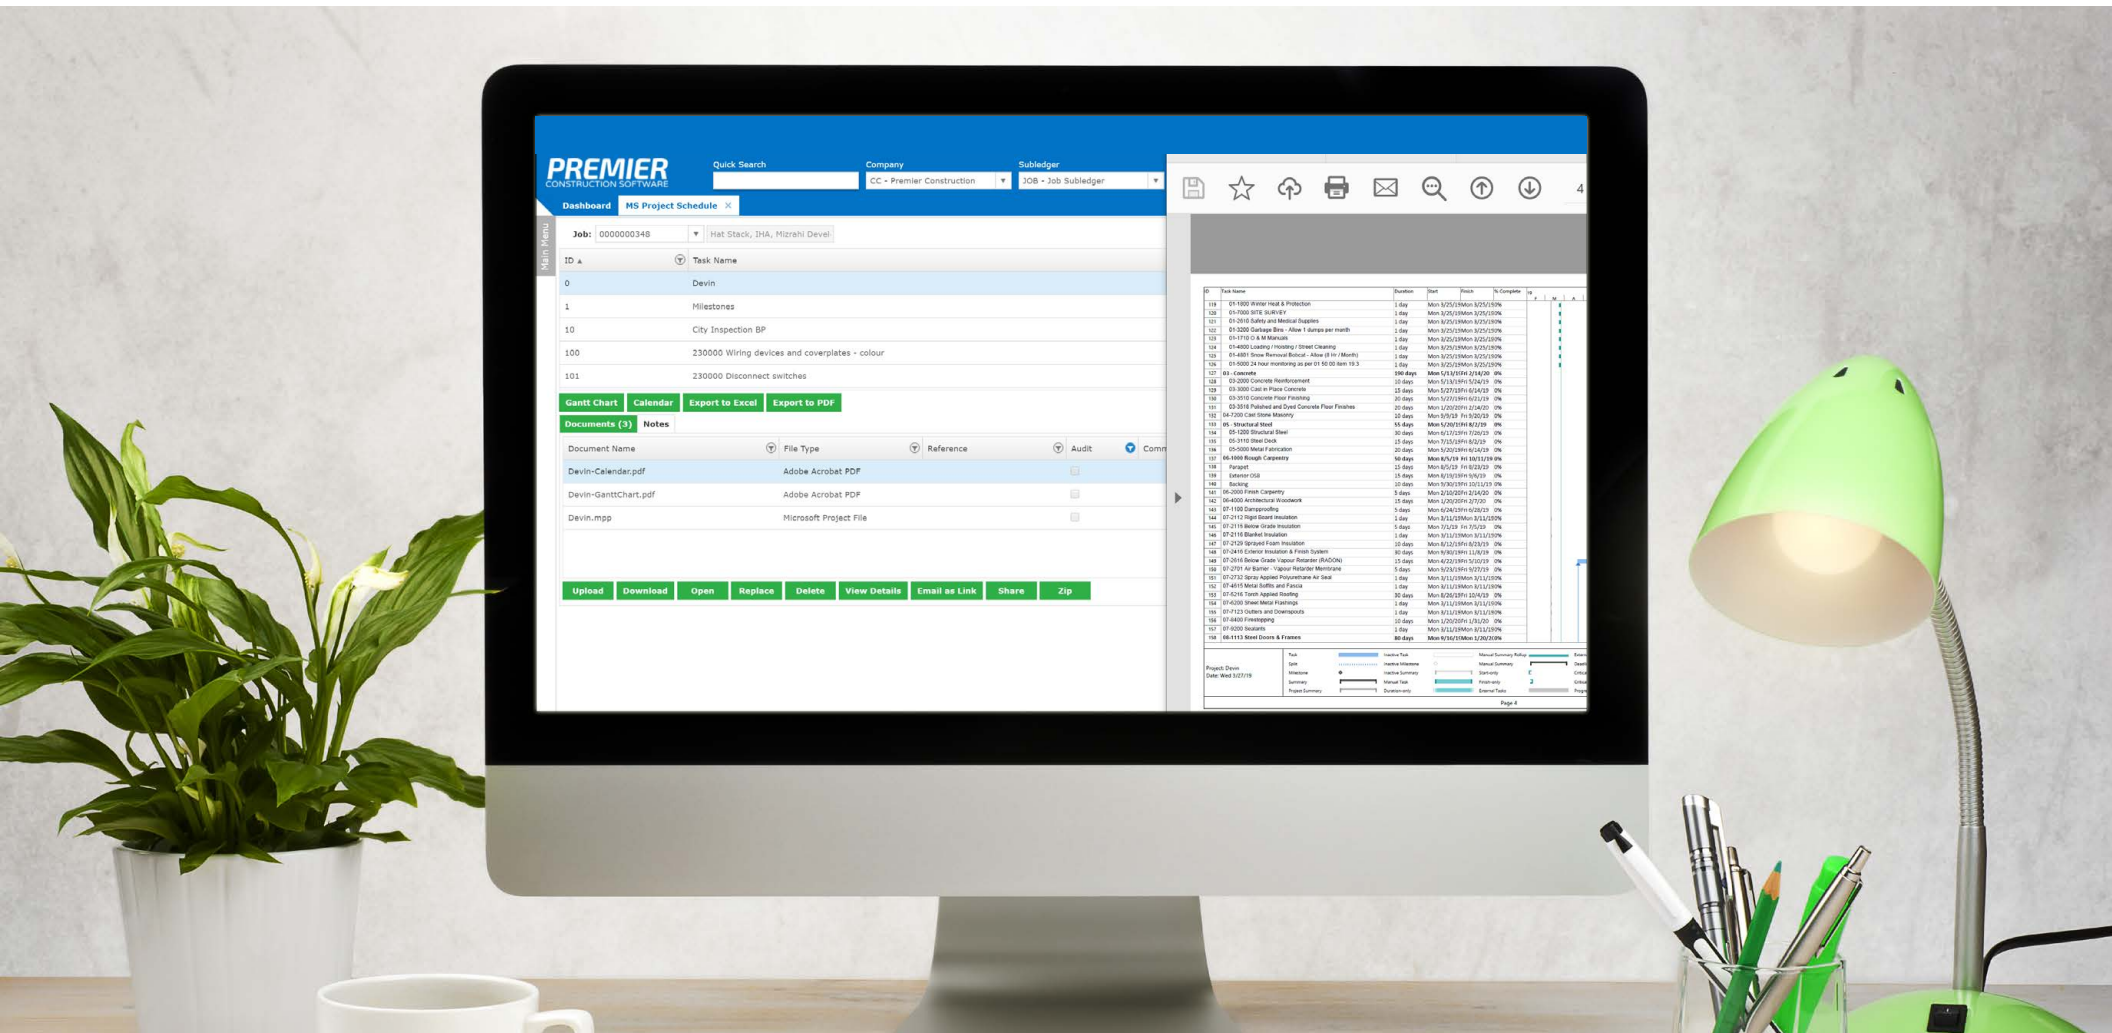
PREMIER
CONSTRUCTION SOFTWARE

Quick Search

Company
CC - Premier Construction

Subledger
JOB - Job Subledger

Dashboard
MS Project Schedule

Main Menu

Job: 0000000348
Hat Stack, IHA, Mizrahi Devel

| ID | Task Name |
|---|---|
| 0 | Devin |
| 1 | Milestones |
| 10 | City Inspection BP |
| 100 | 230000 Wiring devices and coverplates - colour |
| 101 | 230000 Disconnect switches |

Gantt Chart
Calendar
Export to Excel
Export to PDF

Documents (3)
Notes

| Document Name | File Type | Reference | Audit | Comm |
|---|---|---|---|---|
| Devin-Calendar.pdf | Adobe Acrobat PDF | | | |
| Devin-GanttChart.pdf | Adobe Acrobat PDF | | | |
| Devin.mpp | Microsoft Project File | | | |

Upload
Download
Open
Replace
Delete
View Details
Email as Link
Share
Zip

4

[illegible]

Page 4